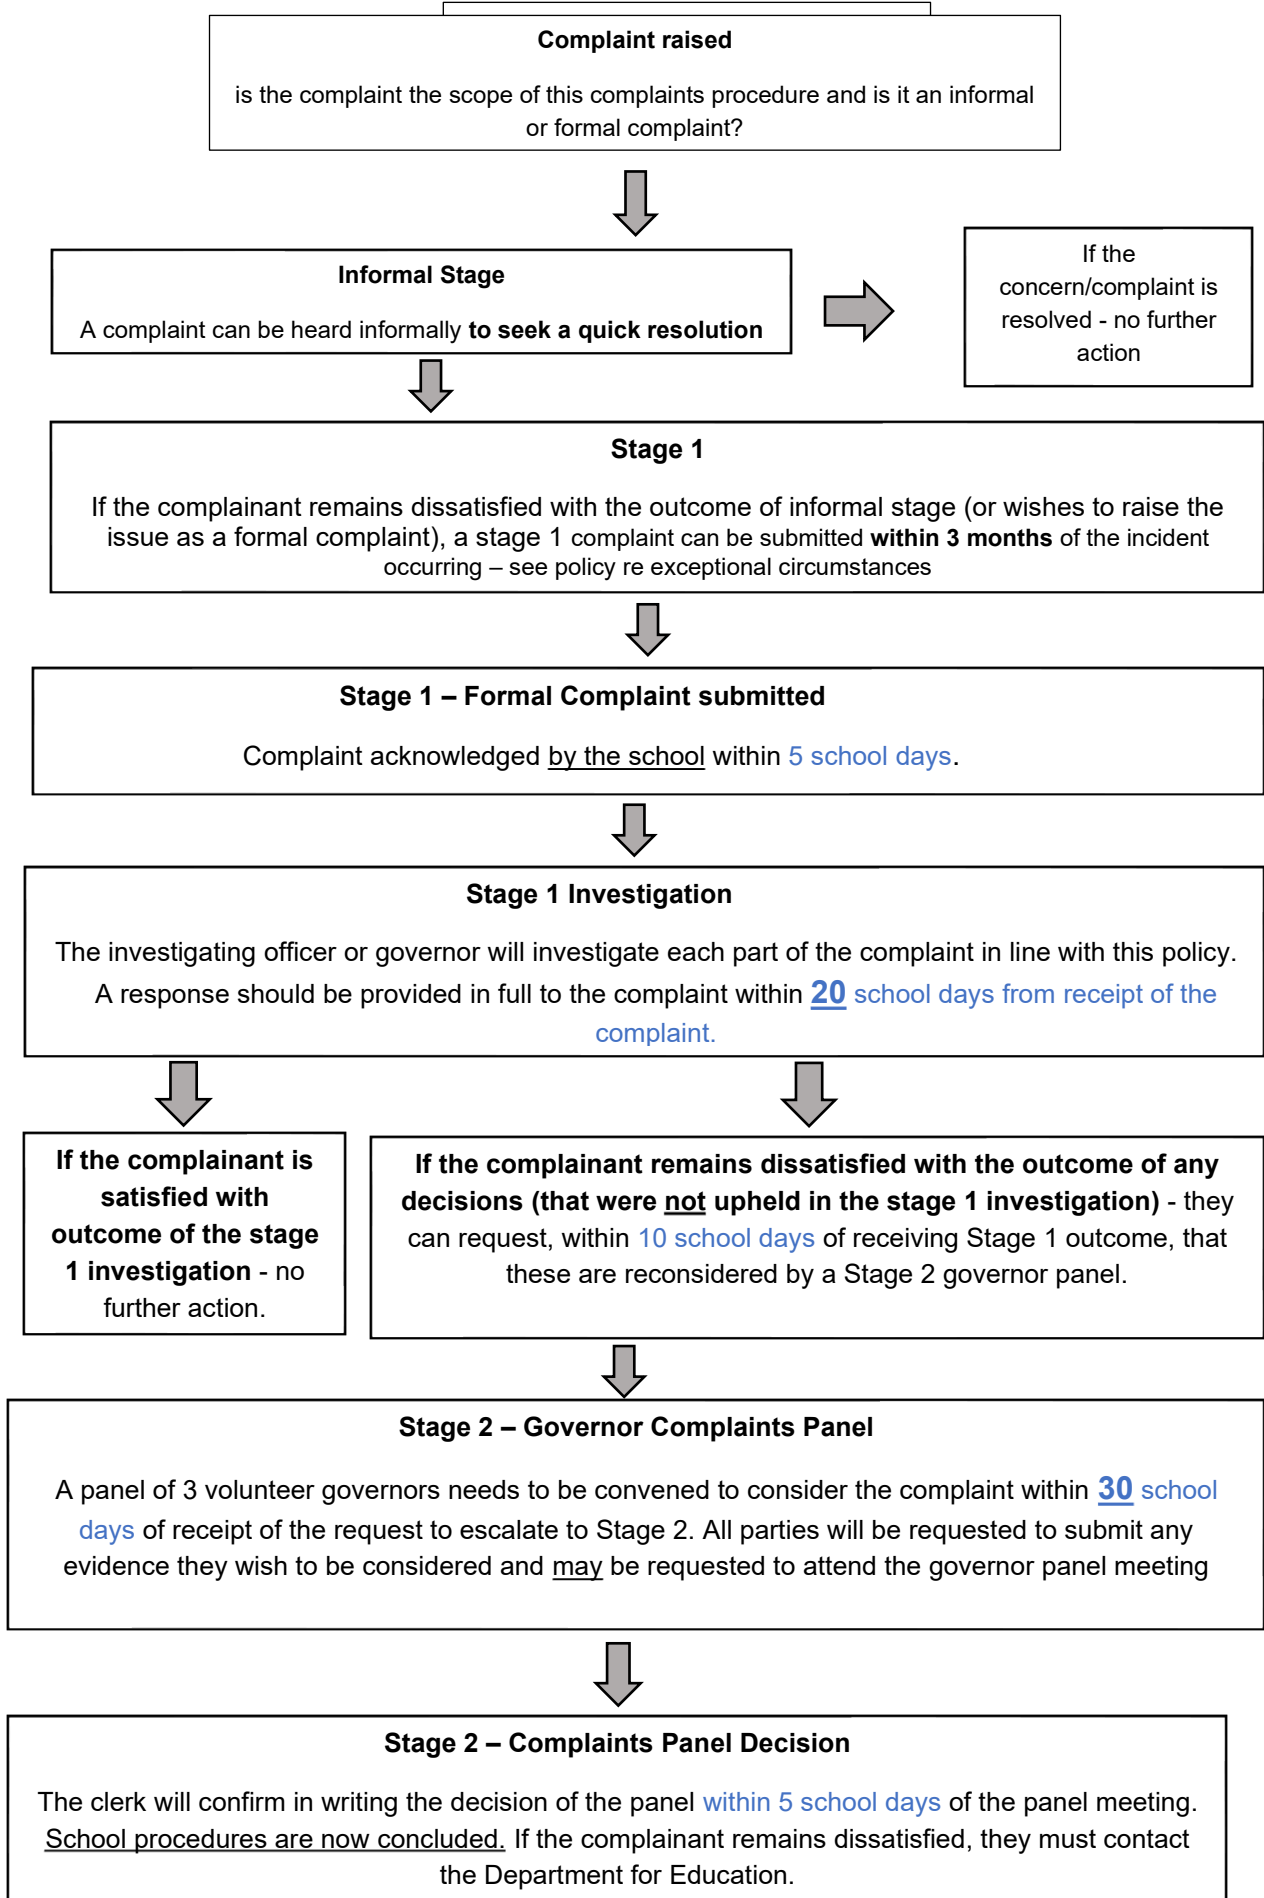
Complaint raised

is the complaint the scope of this complaints procedure and is it an informal or formal complaint?

Informal Stage

A complaint can be heard informally to seek a quick resolution

If the concern/complaint is resolved - no further action

Stage 1

If the complainant remains dissatisfied with the outcome of informal stage (or wishes to raise the issue as a formal complaint), a stage 1 complaint can be submitted within 3 months of the incident occurring – see policy re exceptional circumstances

Stage 1 – Formal Complaint submitted

Complaint acknowledged by the school within 5 school days.

Stage 1 Investigation

The investigating officer or governor will investigate each part of the complaint in line with this policy. A response should be provided in full to the complaint within 20 school days from receipt of the complaint.

If the complainant is satisfied with outcome of the stage 1 investigation - no further action.

If the complainant remains dissatisfied with the outcome of any decisions (that were not upheld in the stage 1 investigation) - they can request, within 10 school days of receiving Stage 1 outcome, that these are reconsidered by a Stage 2 governor panel.

Stage 2 – Governor Complaints Panel

A panel of 3 volunteer governors needs to be convened to consider the complaint within 30 school days of receipt of the request to escalate to Stage 2. All parties will be requested to submit any evidence they wish to be considered and may be requested to attend the governor panel meeting

Stage 2 – Complaints Panel Decision

The clerk will confirm in writing the decision of the panel within 5 school days of the panel meeting. School procedures are now concluded. If the complainant remains dissatisfied, they must contact the Department for Education.